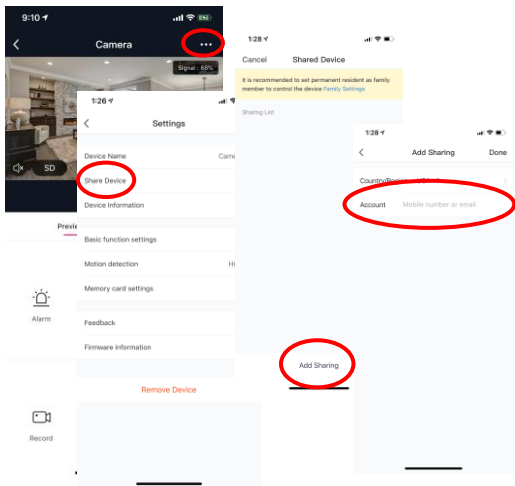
9:10
Camera
Signal : 68%
SD
Previe
Alarm
Record

1:26
Settings
Device Name
Came
Share Device
Device Information
Basic function settings
Motion detection
Hi
Memory card settings
Feedback
Firmware information
Remove Device

1:28
Cancel
Shared Device
It is recommended to set permanent resident as family member to control the device Family Settings
Sharing List
Add Sharing

1:28
Add Sharing
Done
Country/Region
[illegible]
Account
Mobile number or email